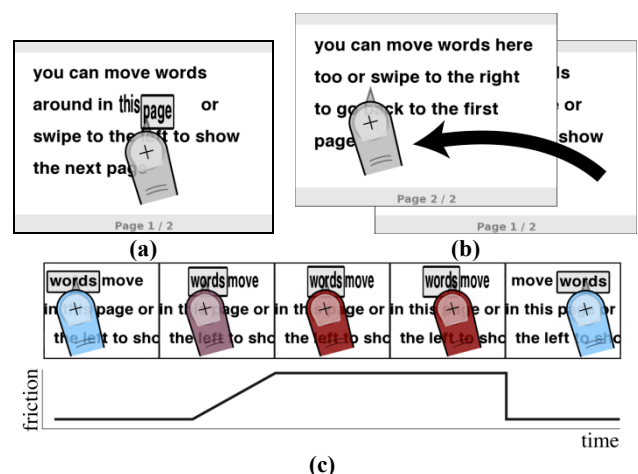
you can move words around in this page or swipe to the left to show the next pa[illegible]

Page 1 / 2

(a)

you can move words here too or swipe to the right to go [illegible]ck to the first page

Page 2 / 2

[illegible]ls
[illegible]e or
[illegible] show

Page 1 / 2

(b)

words move
in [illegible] page or
the left to sho

words move
in t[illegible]ge or
the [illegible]o sho

words move
in th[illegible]age or
the le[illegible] sho

words move
in this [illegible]e or
the left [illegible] sho

move words
in this p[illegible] or
the left to s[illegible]

friction

time

(c)